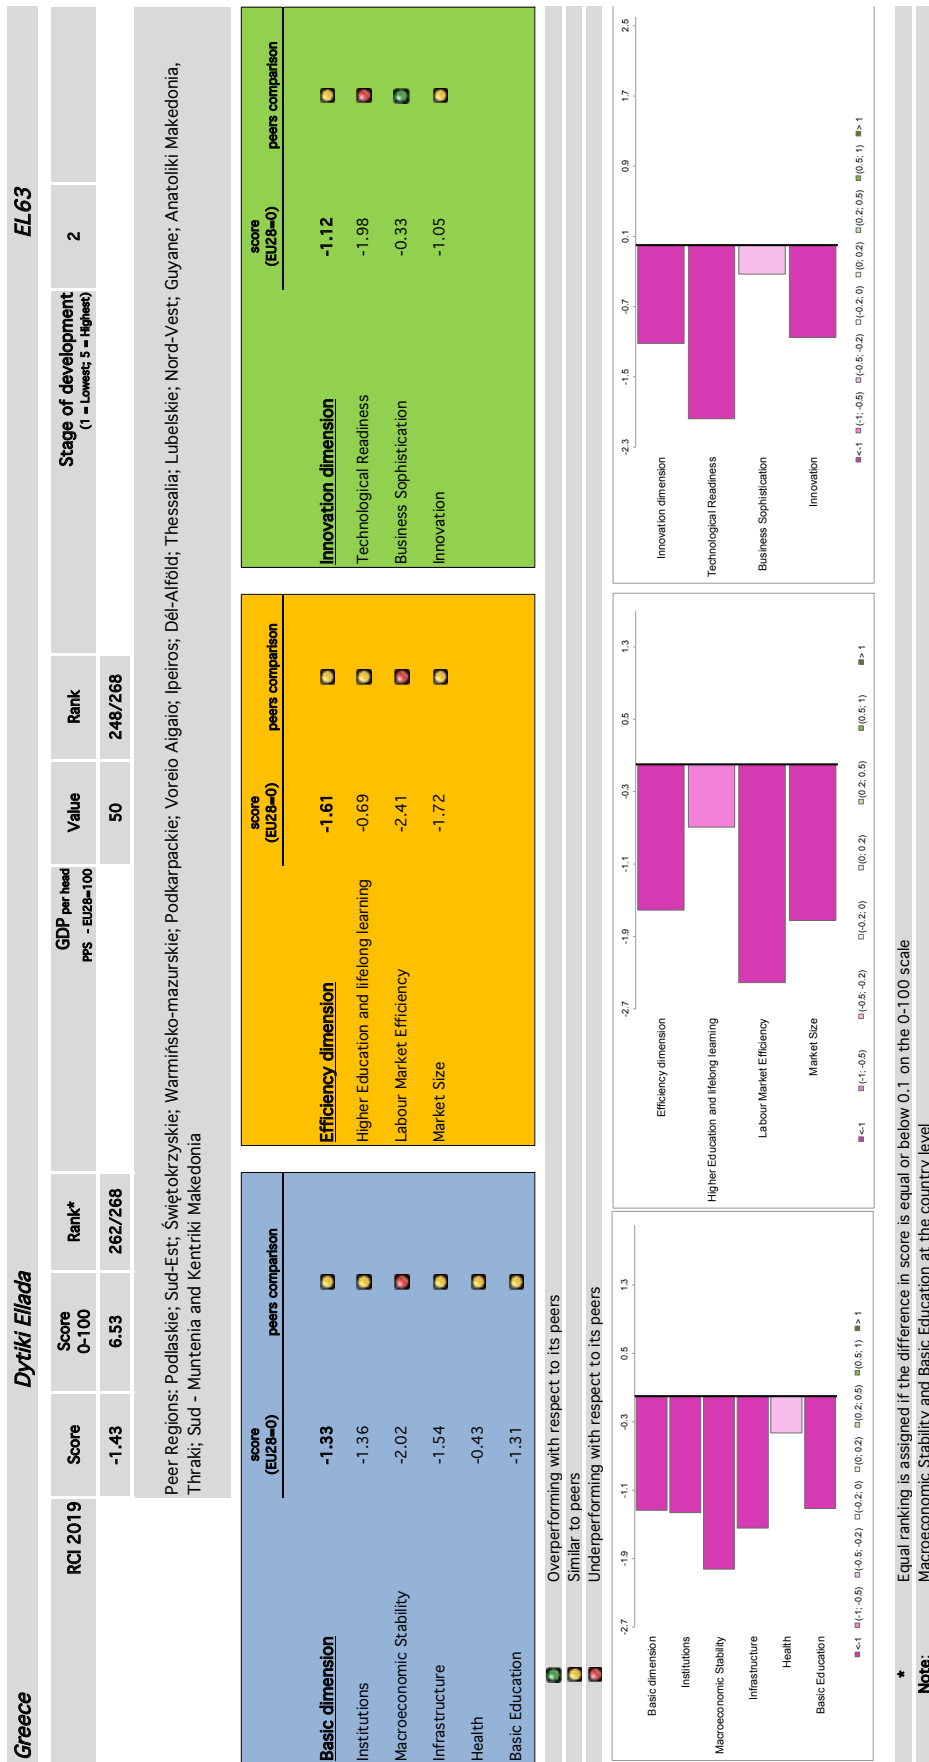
Greece Dytiki Ellada EL63

| RCI 2019 | Score | Score 0-100 | Rank* | GDP per head PPS - EU28=100 | Value | Rank | Stage of development (1 = Lowest; 5 = Highest) | |
|---|---|---|---|---|---|---|---|---|
| | -1.43 | 6.53 | 262/268 | | 50 | 248/268 | | 2 |

Peer Regions: Podlaskie; Sud-Est; Świętokrzyskie; Warmińsko-mazurskie; Podkarpackie; Voreio Aigaio; Ipeiros; Dél-Alföld; Thessalia; Lubelskie; Nord-Vest; Guyane; Anatoliki Makedonia, Thraki; Sud - Muntenia and Kentriki Makedonia

| Basic dimension | score (EU28=0) | peers comparison |
|---|---|---|
| Basic dimension | -1.33 | |
| Institutions | -1.36 | |
| Macroeconomic Stability | -2.02 | |
| Infrastructure | -1.54 | |
| Health | -0.43 | |
| Basic Education | -1.31 | |

| Efficiency dimension | score (EU28=0) | peers comparison |
|---|---|---|
| Efficiency dimension | -1.61 | |
| Higher Education and lifelong learning | -0.69 | |
| Labour Market Efficiency | -2.41 | |
| Market Size | -1.72 | |

| Innovation dimension | score (EU28=0) | peers comparison |
|---|---|---|
| Innovation dimension | -1.12 | |
| Technological Readiness | -1.98 | |
| Business Sophistication | -0.33 | |
| Innovation | -1.05 | |

Overperforming with respect to its peers
Similar to peers
Underperforming with respect to its peers

-2.7 -1.9 -1.1 -0.3 0.5 1.3
Basic dimension
Institutions
Macroeconomic Stability
Infrastructure
Health
Basic Education
<-1 (-1; -0.5) (-0.5; -0.2) (-0.2; 0) (0; 0.2) (0.2; 0.5) (0.5; 1) > 1

-2.7 -1.9 -1.1 -0.3 0.5 1.3
Efficiency dimension
Higher Education and lifelong learning
Labour Market Efficiency
Market Size
<-1 (-1; -0.5) (-0.5; -0.2) (-0.2; 0) (0; 0.2) (0.2; 0.5) (0.5; 1) > 1

-2.3 -1.5 -0.7 0.1 0.9 1.7 2.5
Innovation dimension
Technological Readiness
Business Sophistication
Innovation
<-1 (-1; -0.5) (-0.5; -0.2) (-0.2; 0) (0; 0.2) (0.2; 0.5) (0.5; 1) > 1

* Equal ranking is assigned if the difference in score is equal or below 0.1 on the 0-100 scale
Note: Macroeconomic Stability and Basic Education at the country level